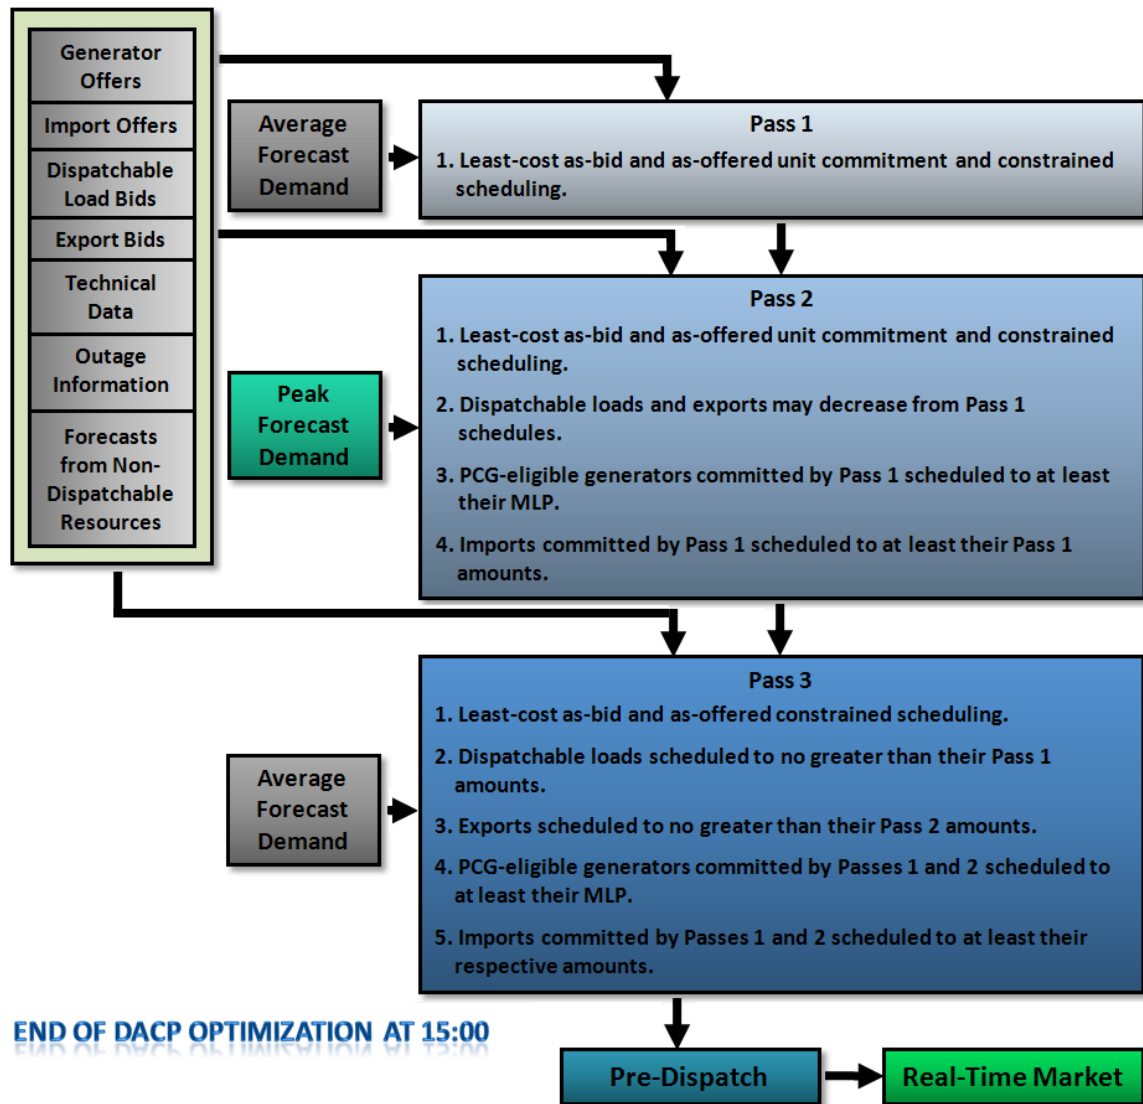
Generator Offers

Import Offers

Dispatchable Load Bids

Export Bids

Technical Data

Outage Information

Forecasts from Non-Dispatchable Resources

Average Forecast Demand

Pass 1

1. Least-cost as-bid and as-offered unit commitment and constrained scheduling.

Peak Forecast Demand

Pass 2

1. Least-cost as-bid and as-offered unit commitment and constrained scheduling.

2. Dispatchable loads and exports may decrease from Pass 1 schedules.

3. PCG-eligible generators committed by Pass 1 scheduled to at least their MLP.

4. Imports committed by Pass 1 scheduled to at least their Pass 1 amounts.

Average Forecast Demand

Pass 3

1. Least-cost as-bid and as-offered constrained scheduling.

2. Dispatchable loads scheduled to no greater than their Pass 1 amounts.

3. Exports scheduled to no greater than their Pass 2 amounts.

4. PCG-eligible generators committed by Passes 1 and 2 scheduled to at least their MLP.

5. Imports committed by Passes 1 and 2 scheduled to at least their respective amounts.

END OF DACP OPTIMIZATION AT 15:00

Pre-Dispatch

Real-Time Market